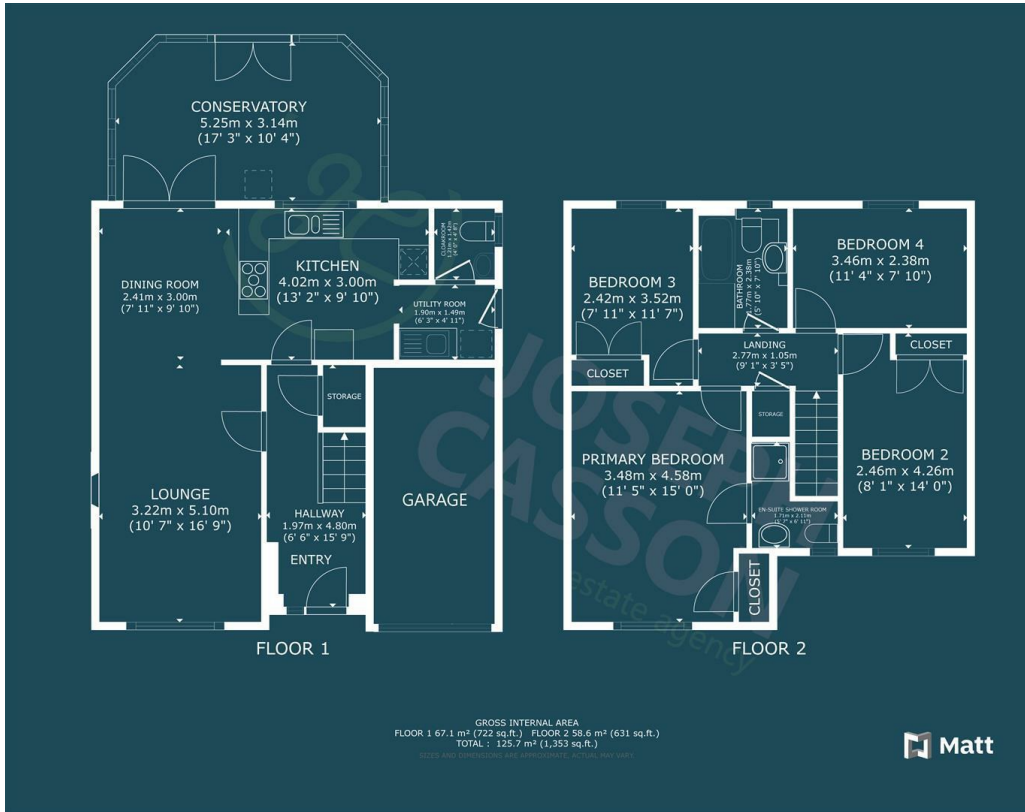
CONSERVATORY
5.25m x 3.14m
(17' 3" x 10' 4")

DINING ROOM
2.41m x 3.00m
(7' 11" x 9' 10")

KITCHEN
4.02m x 3.00m
(13' 2" x 9' 10")

CLOAKROOM
1.25m x 1.44m
(4' 1" x 4' 9")

UTILITY ROOM
1.90m x 1.49m
(6' 3" x 4' 11")

STORAGE

LOUNGE
3.22m x 5.10m
(10' 7" x 16' 9")

HALLWAY
1.97m x 4.80m
(6' 6" x 15' 9")

ENTRY

GARAGE

FLOOR 1

BEDROOM 3
2.42m x 3.52m
(7' 11" x 11' 7")

BATHROOM
1.77m x 2.38m
(5' 10" x 7' 10")

BEDROOM 4
3.46m x 2.38m
(11' 4" x 7' 10")

CLOSET

LANDING
2.77m x 1.05m
(9' 1" x 3' 5")

CLOSET

STORAGE

PRIMARY BEDROOM
3.48m x 4.58m
(11' 5" x 15' 0")

BEDROOM 2
2.46m x 4.26m
(8' 1" x 14' 0")

EN-SUITE SHOWER ROOM
1.71m x 2.11m
(5' 7" x 6' 11")

CLOSET

FLOOR 2

JOSEPH CASSON estate agency

GROSS INTERNAL AREA
FLOOR 1 67.1 m² (722 sq.ft.) FLOOR 2 58.6 m² (631 sq.ft.)
TOTAL : 125.7 m² (1,353 sq.ft.)
SIZES AND DIMENSIONS ARE APPROXIMATE, ACTUAL MAY VARY.

Matt